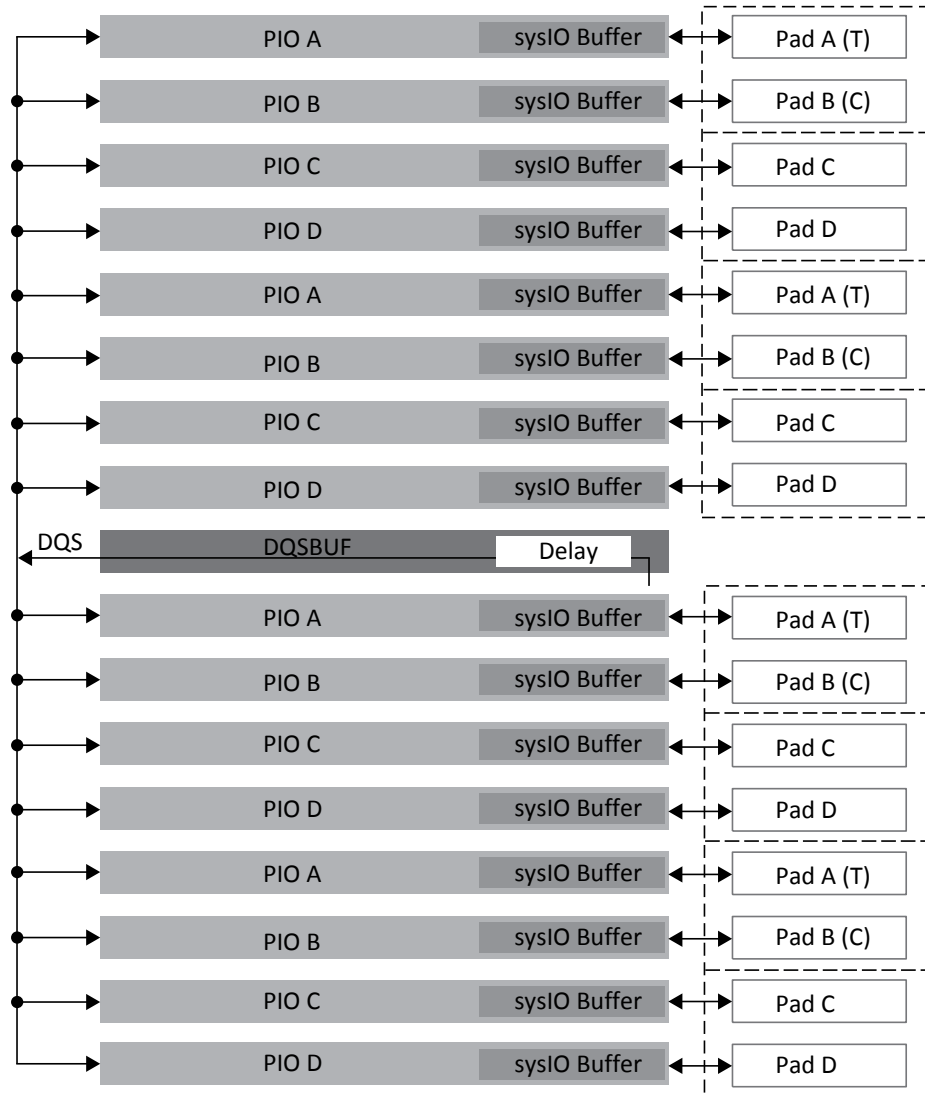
PIO A sysIO Buffer Pad A (T)
PIO B sysIO Buffer Pad B (C)
PIO C sysIO Buffer Pad C
PIO D sysIO Buffer Pad D
PIO A sysIO Buffer Pad A (T)
PIO B sysIO Buffer Pad B (C)
PIO C sysIO Buffer Pad C
PIO D sysIO Buffer Pad D
DQS DQSBUF Delay
PIO A sysIO Buffer Pad A (T)
PIO B sysIO Buffer Pad B (C)
PIO C sysIO Buffer Pad C
PIO D sysIO Buffer Pad D
PIO A sysIO Buffer Pad A (T)
PIO B sysIO Buffer Pad B (C)
PIO C sysIO Buffer Pad C
PIO D sysIO Buffer Pad D